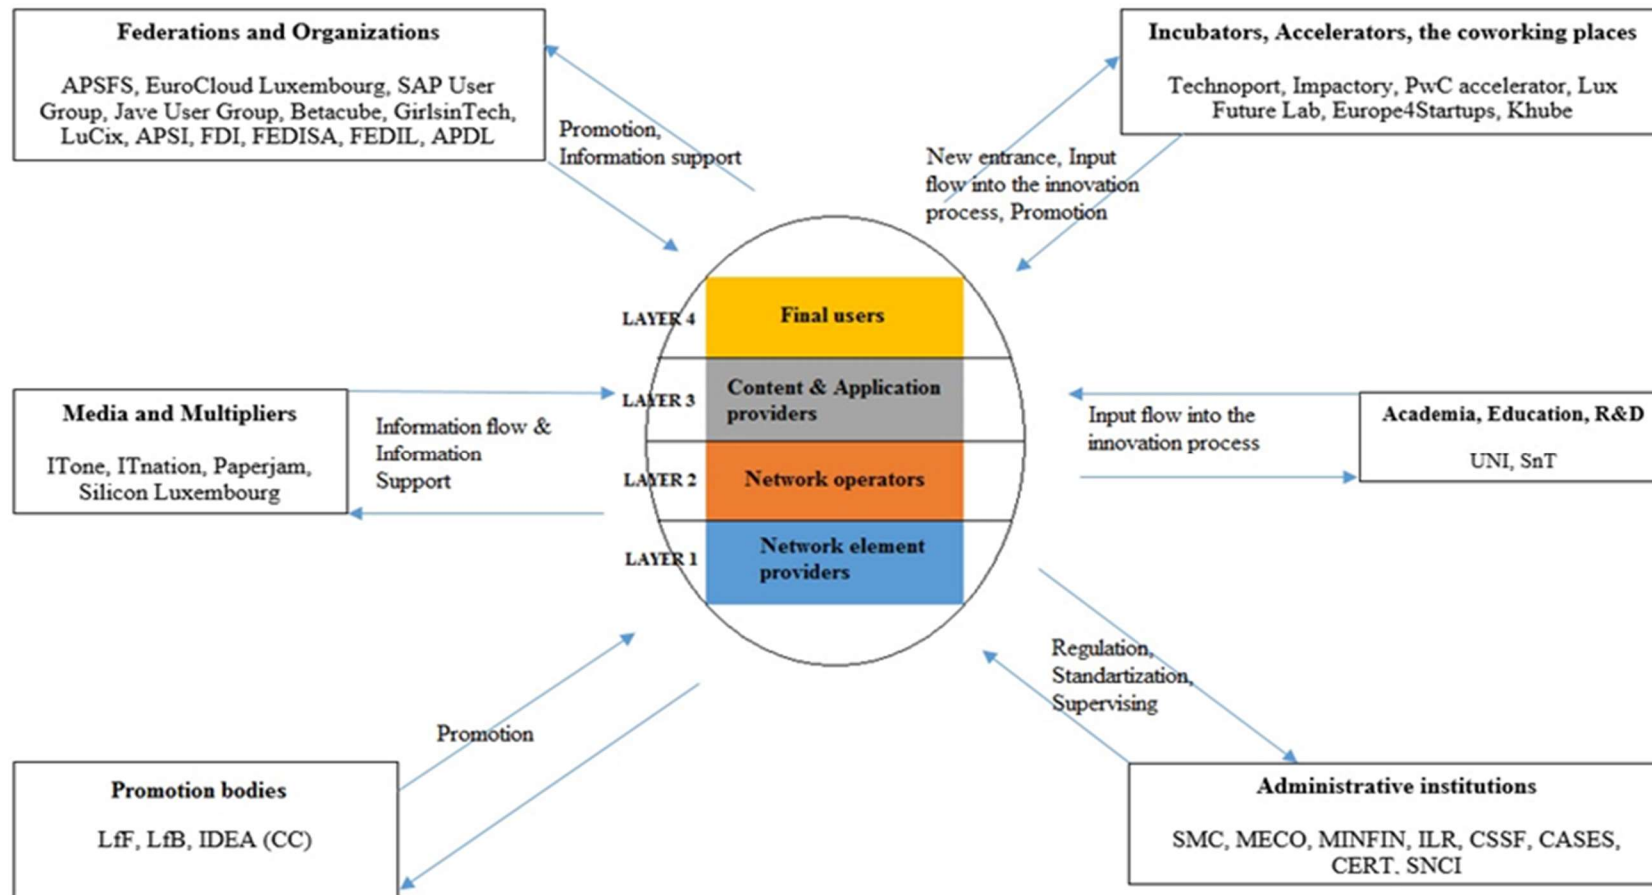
Federations and Organizations

APSFS, EuroCloud Luxembourg, SAP User Group, Jave User Group, Betacube, GirlsinTech, LuCix, APSI, FDI, FEDISA, FEDIL, APDL

Promotion, Information support

Incubators, Accelerators, the coworking places

Technoport, Impactory, PwC accelerator, Lux Future Lab, Europe4Startups, Khube

New entrance, Input flow into the innovation process, Promotion

LAYER 4
Final users

LAYER 3
Content & Application providers

LAYER 2
Network operators

LAYER 1
Network element providers

Media and Multipliers

ITone, ITnation, Paperjam, Silicon Luxembourg

Information flow & Information Support

Input flow into the innovation process

Academia, Education, R&D

UNI, SnT

Regulation, Standartization, Supervising

Promotion

Promotion bodies

LfF, LfB, IDEA (CC)

Administrative institutions

SMC, MECO, MINFIN, ILR, CSSF, CASES, CERT, SNCI